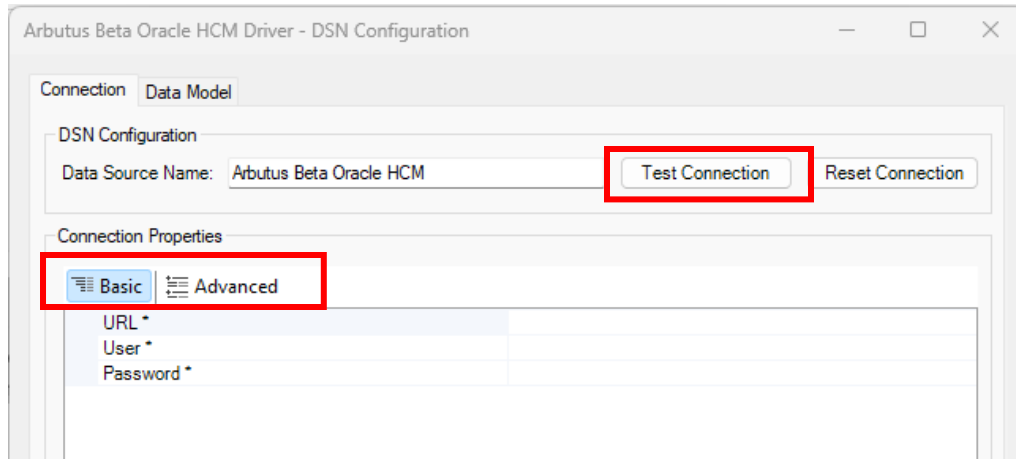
Arbutus Beta Oracle HCM Driver - DSN Configuration

Connection
Data Model

DSN Configuration

Data Source Name: Arbutus Beta Oracle HCM

Test Connection

Reset Connection

Connection Properties

Basic
Advanced

URL *
User *
Password *